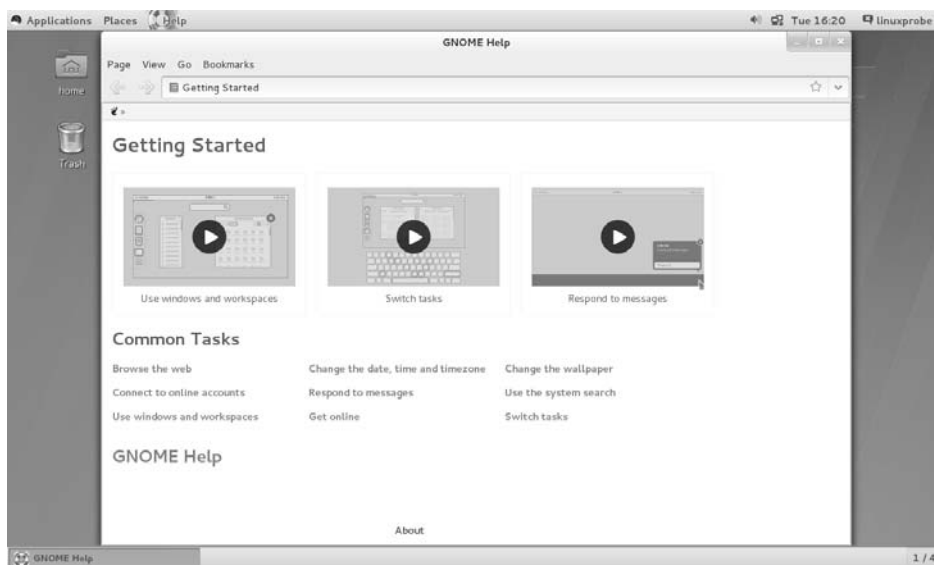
Applications Places Help

Tue 16:20 linuxprobe

GNOME Help

Page View Go Bookmarks

Getting Started

home

Trash

Getting Started

Use windows and workspaces

Switch tasks

Respond to messages

Common Tasks

Browse the web

Change the date, time and timezone

Change the wallpaper

Connect to online accounts

Respond to messages

Use the system search

Use windows and workspaces

Get online

Switch tasks

GNOME Help

About

GNOME Help

1 / 4